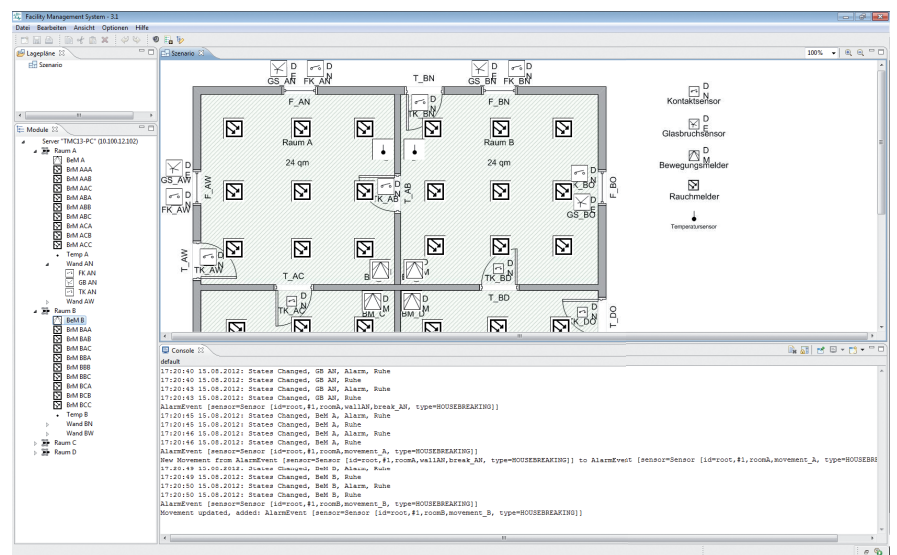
Facility Management System - 3.1
Datei Bearbeiten Ansicht Optionen Hilfe

Lagepläne
Szenario

Module
Server "TMC13-PC" (10.100.12.102)
Raum A
BeM A
BrM AAA
BrM AAB
BrM AAC
BrM ABA
BrM ABB
BrM ABC
BrM ACA
BrM ACB
BrM ACC
Temp A
Wand AN
FK AN
GB AN
TK AN
Wand AW
Raum B
BeM B
BrM BAA
BrM BAB
BrM BAC
BrM BBA
BrM BBB
BrM BBC
BrM BCA
BrM BCB
BrM BCC
Temp B
Wand BN
Wand BW
Raum C
Raum D

Szenario
100%

GS_AN FK_AN T_BN GS_BN FK_BN
F_AN F_BN
TK_BN
Raum A
24 qm
Raum B
24 qm
GS_AW
FK_AW
F_AW
T_AB
TK_AB
K_BO
GS_BO
F_BO
T_AW
TK_AW
T_AC
TK_AC
TK_BD
T_BD
BM_C
T_DO
K_DO

Kontaktsensor
Glasbruchsensor
Bewegungsmelder
Rauchmelder
Temperatursensor

Console
default
17:20:40 15.08.2012: States Changed, GB AN, Alarm, Ruhe
17:20:40 15.08.2012: States Changed, GB AN, Ruhe
17:20:43 15.08.2012: States Changed, GB AN, Alarm, Ruhe
17:20:43 15.08.2012: States Changed, GB AN, Ruhe
AlarmEvent [sensor=Sensor [id=root,#1,roomA,wallAN,break_AN, type=HOUSEBREAKING]]
17:20:45 15.08.2012: States Changed, BeM A, Alarm, Ruhe
17:20:45 15.08.2012: States Changed, BeM A, Ruhe
17:20:46 15.08.2012: States Changed, BeM A, Alarm, Ruhe
17:20:46 15.08.2012: States Changed, BeM A, Ruhe
AlarmEvent [sensor=Sensor [id=root,#1,roomA,movement_A, type=HOUSEBREAKING]]
New Movement from AlarmEvent [sensor=Sensor [id=root,#1,roomA,wallAN,break_AN, type=HOUSEBREAKING]] to AlarmEvent [sensor=Sensor [id=root,#1,roomA,movement_A, type=HOUSEBRE
17:20:49 15.08.2012: States Changed, BeM B, Alarm, Ruhe
17:20:49 15.08.2012: States Changed, BeM B, Ruhe
17:20:50 15.08.2012: States Changed, BeM B, Alarm, Ruhe
17:20:50 15.08.2012: States Changed, BeM B, Ruhe
AlarmEvent [sensor=Sensor [id=root,#1,roomB,movement_B, type=HOUSEBREAKING]]
Movement updated, added: AlarmEvent [sensor=Sensor [id=root,#1,roomB,movement_B, type=HOUSEBREAKING]]